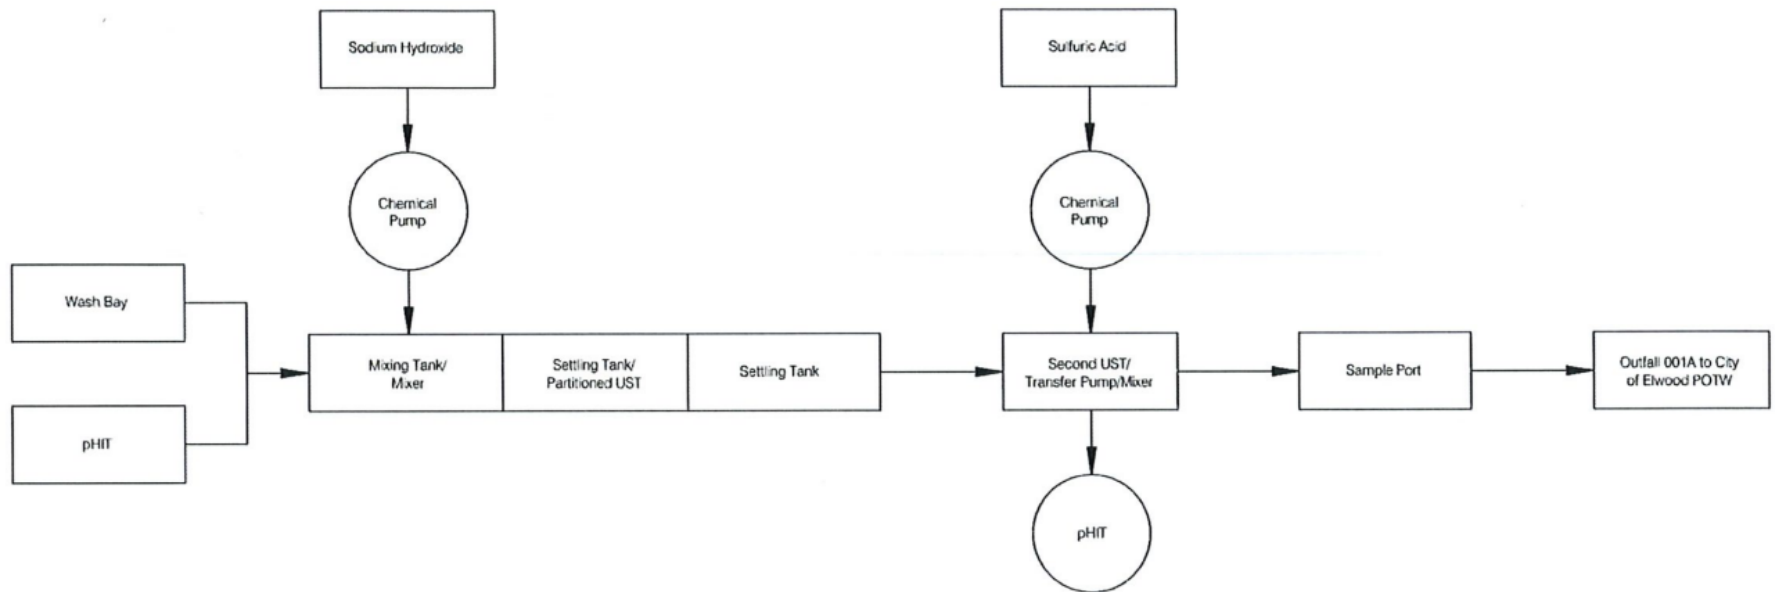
Sodium Hydroxide

Chemical Pump

Sulfuric Acid

Chemical Pump

Wash Bay

pHIT

Mixing Tank/ Mixer

Settling Tank/ Partitioned UST

Settling Tank

Second UST/ Transfer Pump/Mixer

Sample Port

Outfall 001A to City of Elwood POTW

pHIT